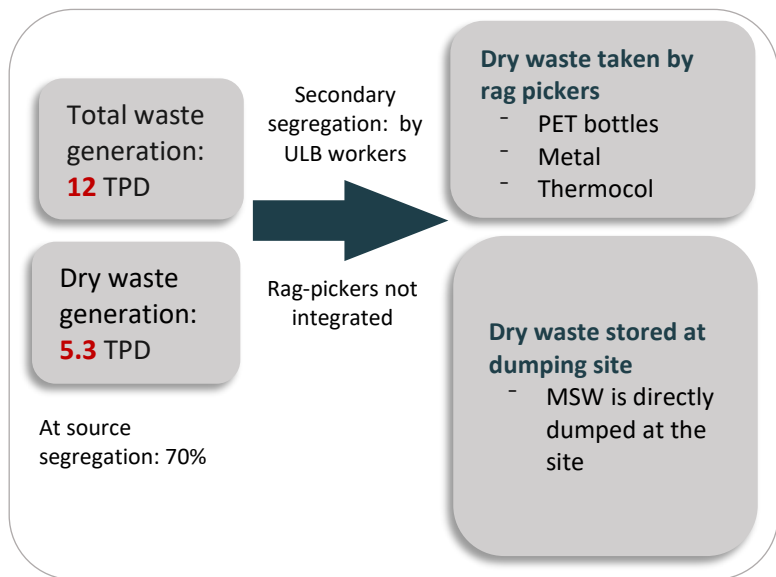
Total waste generation: **12** TPD

Dry waste generation: **5.3** TPD

At source segregation: 70%

Secondary segregation: by ULB workers

Rag-pickers not integrated

**Dry waste taken by rag pickers**
- PET bottles
- Metal
- Thermocol

**Dry waste stored at dumping site**
- MSW is directly dumped at the site